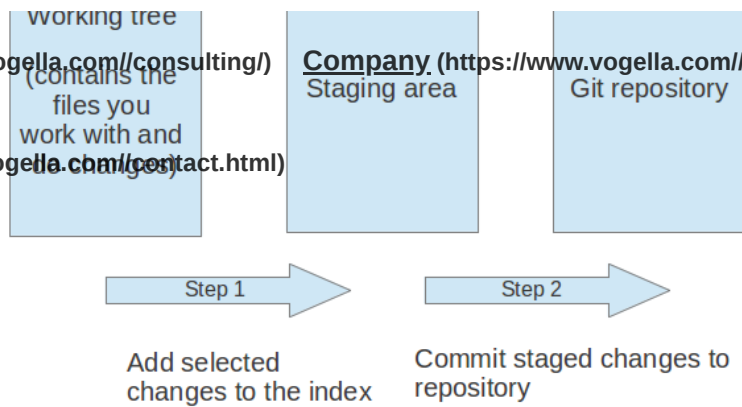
Working tree (contains the files you work with and do changes)

ogella.com//consulting/)

Company (https://www.vogella.com//

ogella.com//contact.html)

Staging area

Git repository

Step 1

Step 2

Add selected changes to the index

Commit staged changes to repository